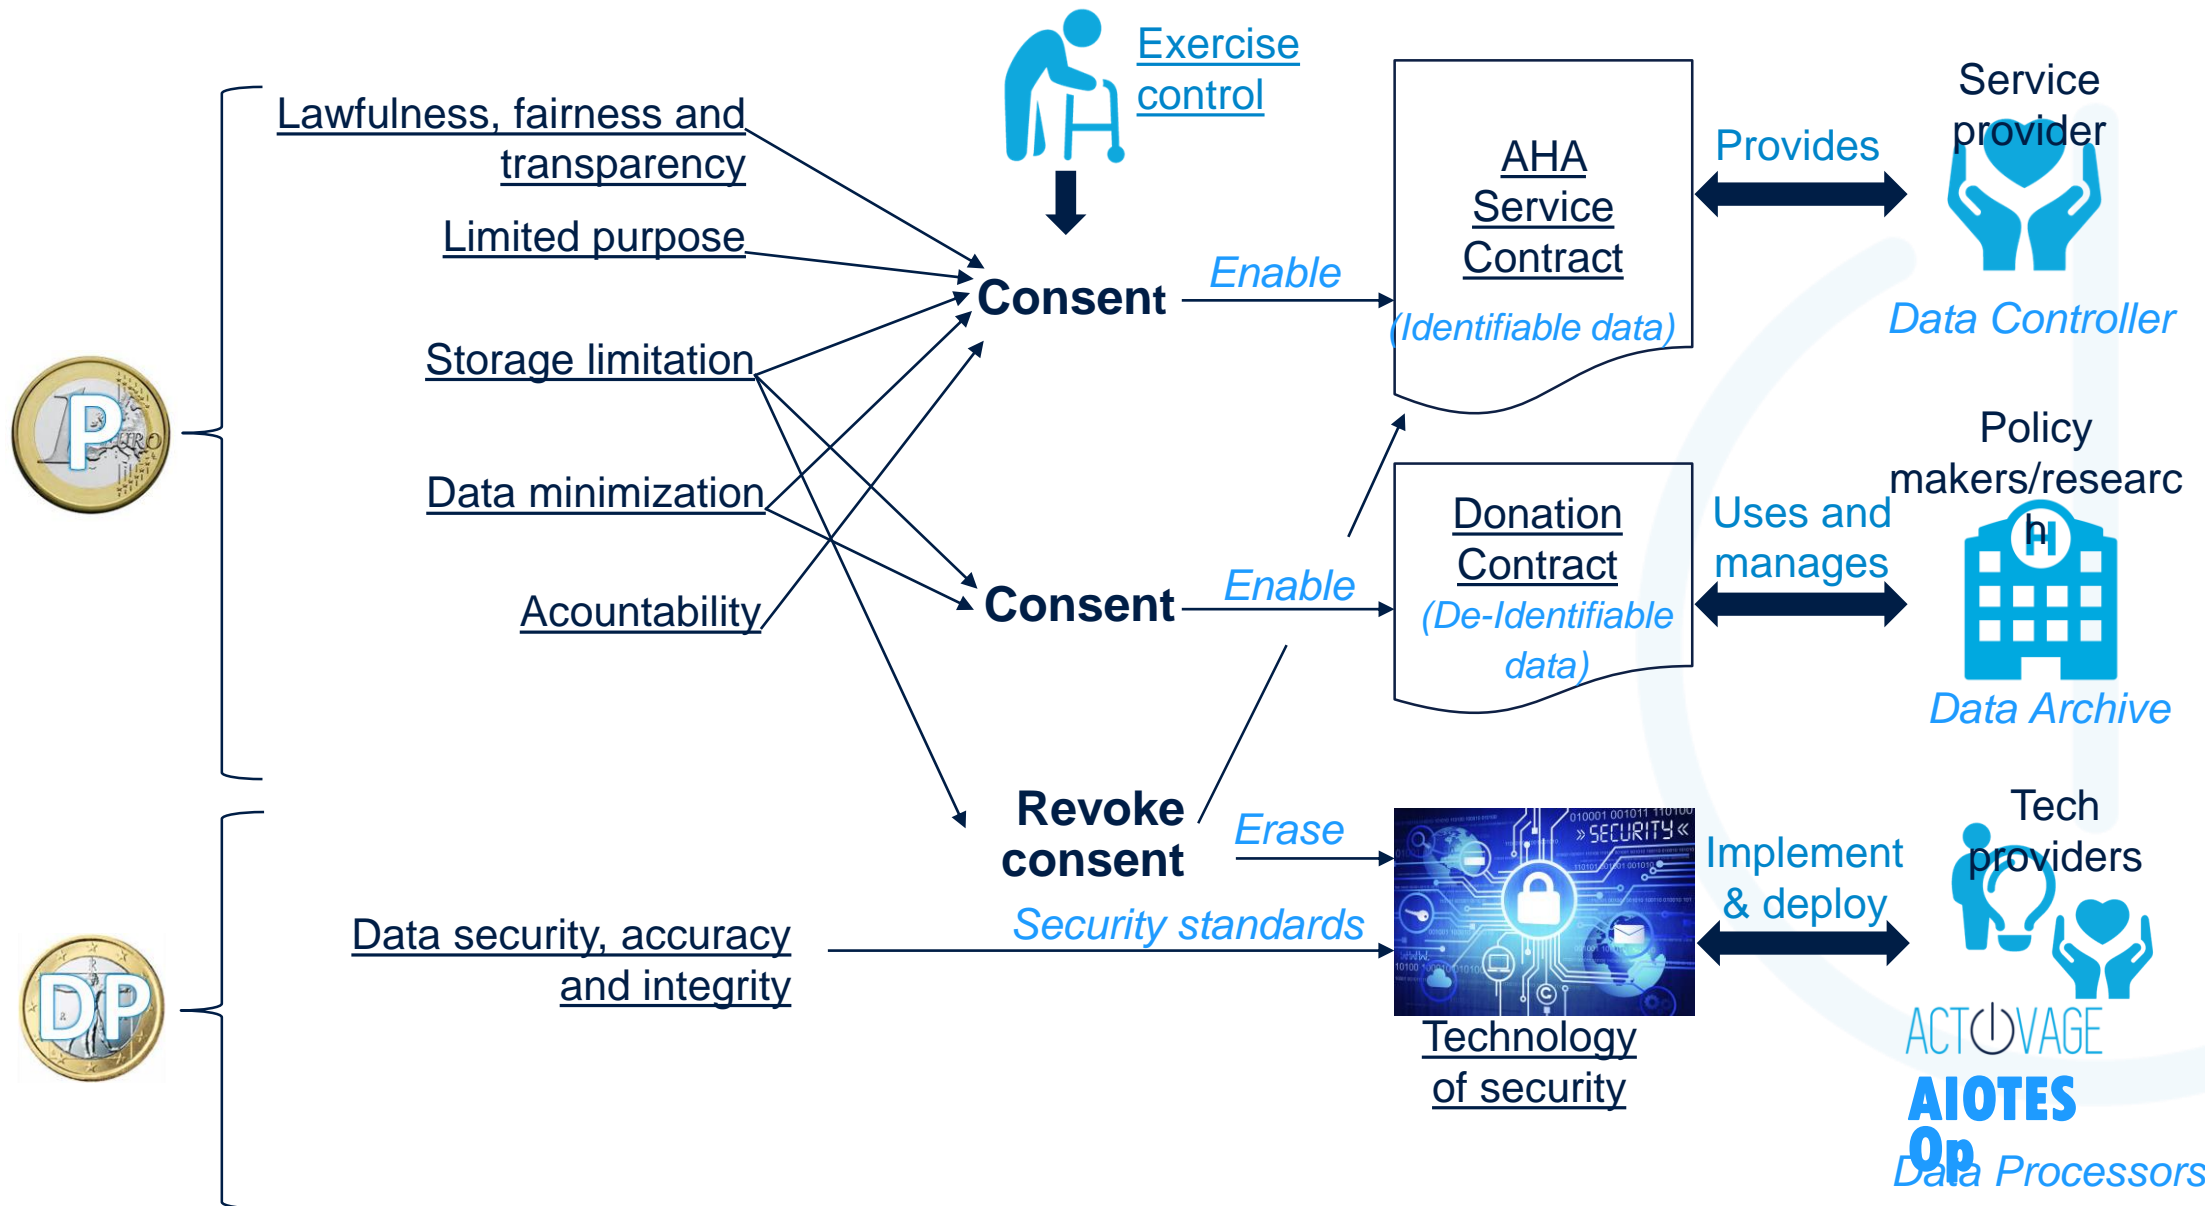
Exercise control

Lawfulness, fairness and transparency

Limited purpose

Storage limitation

Data minimization

Acountability

Consent

Enable

AHA Service Contract

(Identifiable data)

Provides

Service provider

Data Controller

Consent

Enable

Donation Contract

(De-Identifiable data)

Uses and manages

Policy makers/research

H

Data Archive

Revoke consent

Erase

» SECURITY «

010001 001011 110100

Implement & deploy

Tech providers

Data security, accuracy and integrity

Security standards

Technology of security

ACTIVAGE

AIOTES

Op

Data Processors

P

EURO

DP